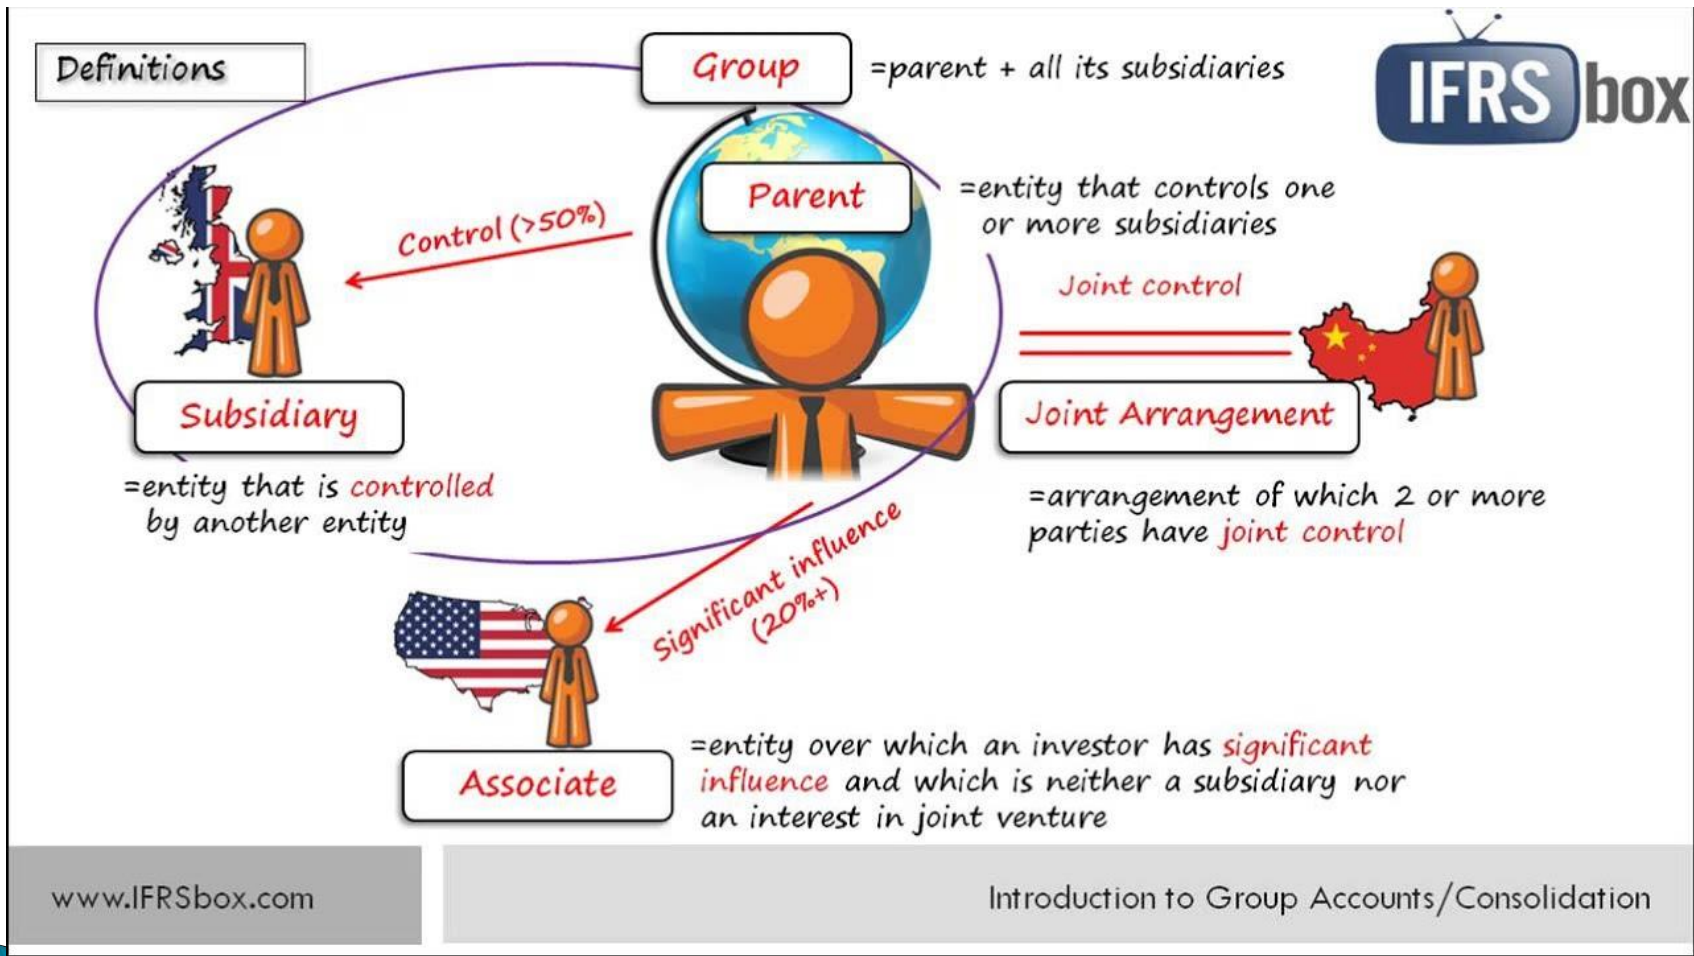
Definitions

Group =parent + all its subsidiaries

IFRS box

Parent =entity that controls one or more subsidiaries

Control (>50%)

Joint control

Subsidiary

Joint Arrangement

=entity that is controlled by another entity

=arrangement of which 2 or more parties have joint control

Significant influence (20%+)

Associate

=entity over which an investor has significant influence and which is neither a subsidiary nor an interest in joint venture

www.IFRSbox.com

Introduction to Group Accounts/Consolidation